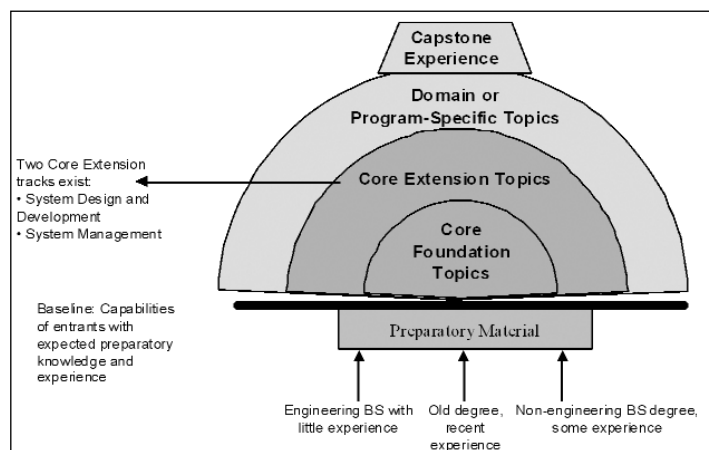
Capstone Experience

Domain or Program-Specific Topics

Two Core Extension tracks exist:
• System Design and Development
• System Management

Core Extension Topics

Core Foundation Topics

Baseline: Capabilities of entrants with expected preparatory knowledge and experience

Preparatory Material

Engineering BS with little experience

Old degree, recent experience

Non-engineering BS degree, some experience